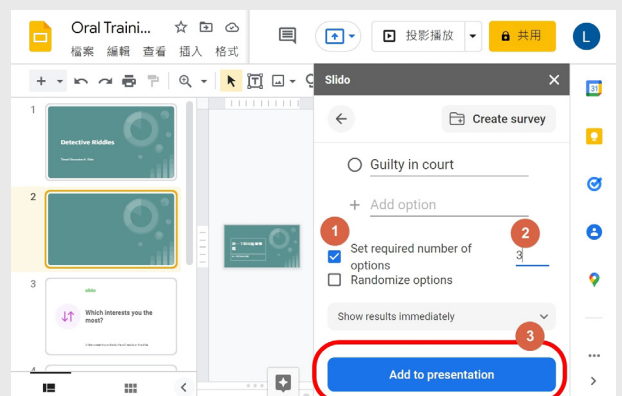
Oral Traini...
檔案 編輯 查看 插入 格式
投影播放
共用
L
Slido
Create survey
1
Detective Riddles
2
3
slido
Which interests you the most?
4
Guilty in court
Add option
1
2
Set required number of options
3
Randomize options
Show results immediately
3
Add to presentation
31